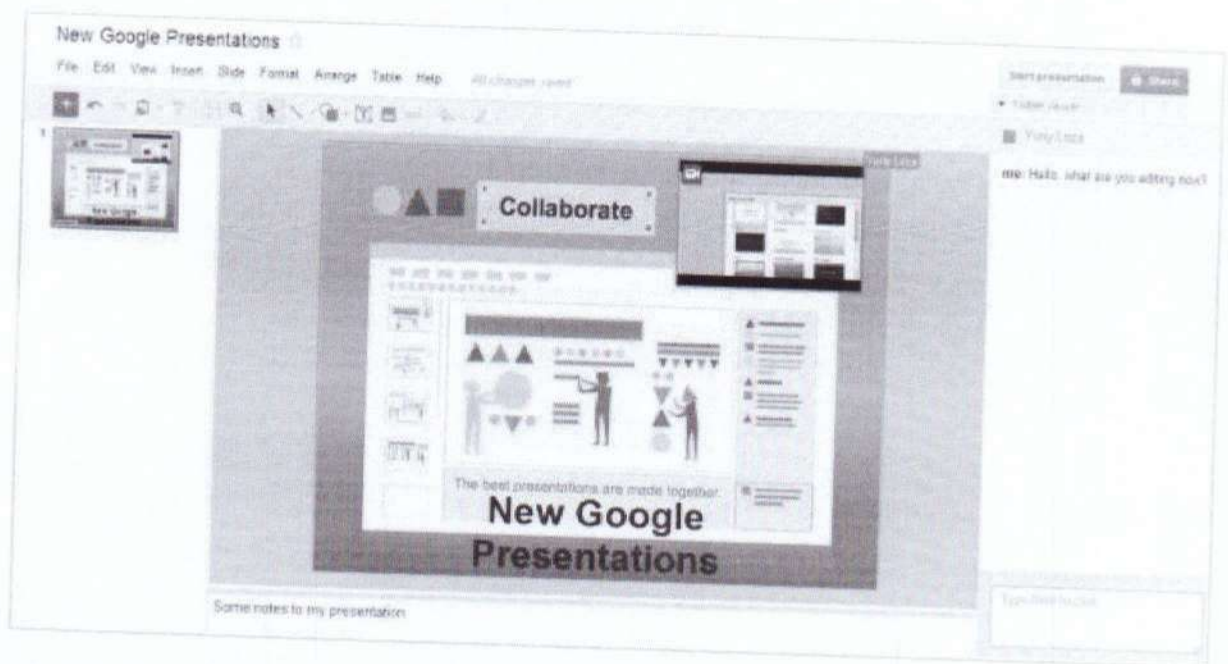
New Google Presentations

File Edit View Insert Slide Format Arrange Table Help All changes saved

Start presentation Share

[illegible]

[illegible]

me: Hallo, what are you editing now?

1

Collaborate

New Google

The best presentations are made together.

New Google Presentations

Some notes to my presentation

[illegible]